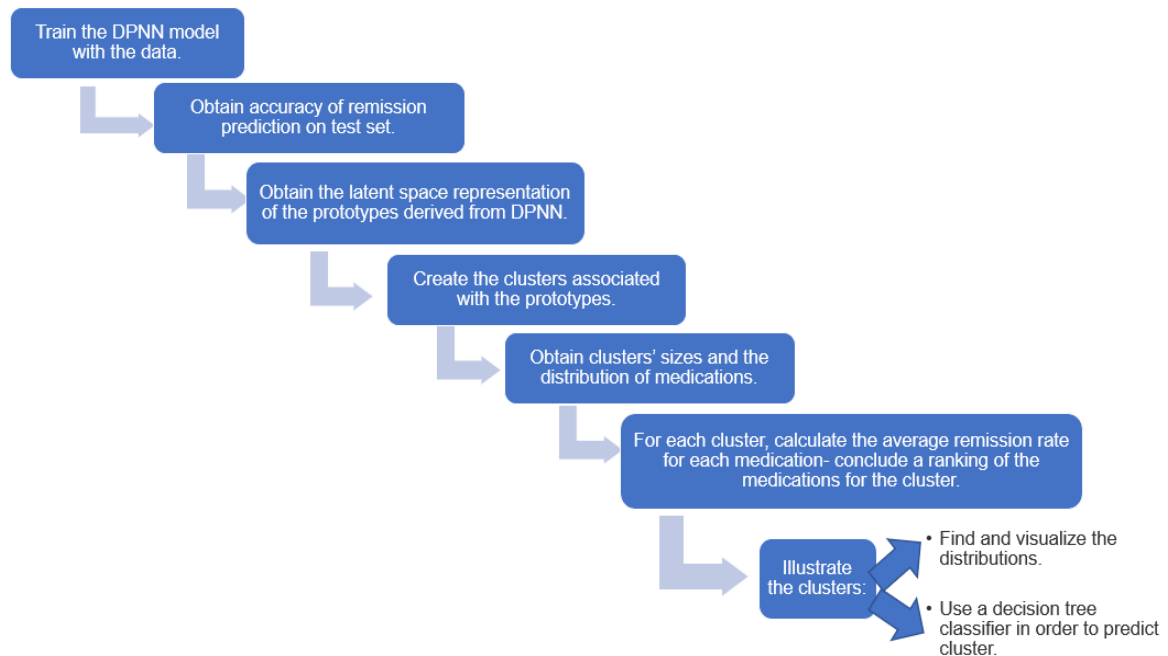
Train the DPNN model with the data.

Obtain accuracy of remission prediction on test set.

Obtain the latent space representation of the prototypes derived from DPNN.

Create the clusters associated with the prototypes.

Obtain clusters' sizes and the distribution of medications.

For each cluster, calculate the average remission rate for each medication- conclude a ranking of the medications for the cluster.

Illustrate the clusters:

• Find and visualize the distributions.

• Use a decision tree classifier in order to predict cluster.